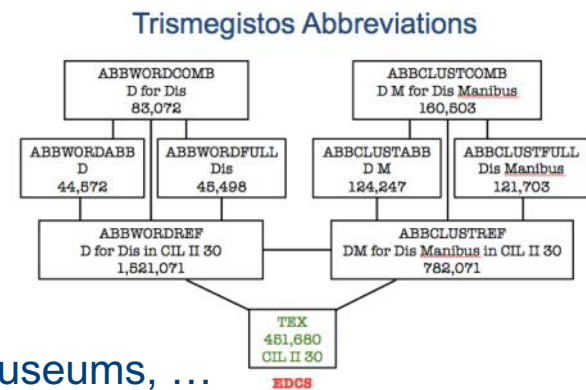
Trismegistos Abbreviations

ABBWORDCOMB
D for Dis
83,072

ABBCLUSTCOMB
D M for Dis Manibus
160,503

ABBWORDABB
D
44,572

ABBWORDFULL
Dis
45,498

ABBCLUSTABB
D M
124,247

ABBCLUSTFULL
Dis Manibus
121,703

ABBWORDREF
D for Dis in CIL II 30
1,521,071

ABBCLUSTREF
DM for Dis Manibus in CIL II 30
782,071

TEX
451,680
CIL II 30

EDCS

useums, …